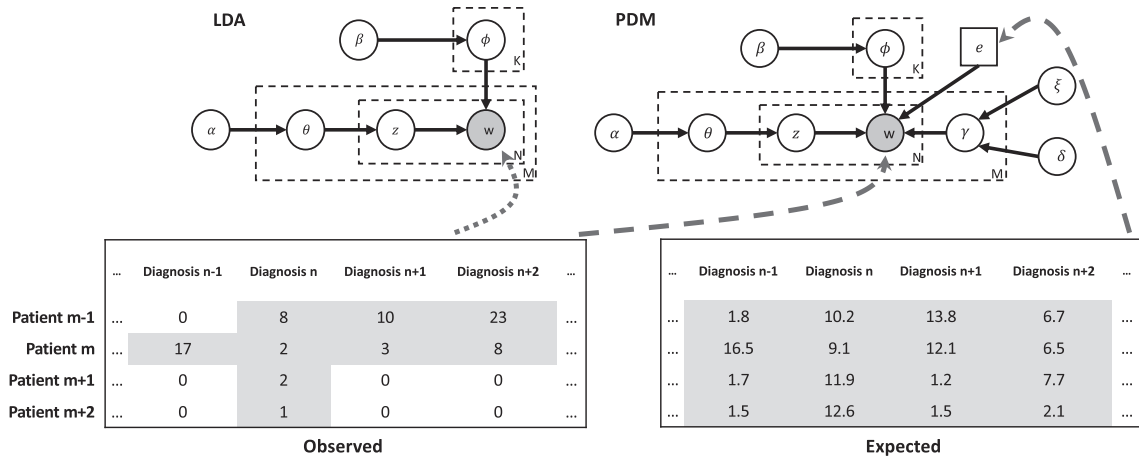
LDA

$\beta$ $\phi$ K

$\alpha$ $\theta$ $z$ w N M

PDM

$\beta$ $\phi$ K $e$ $\xi$

$\alpha$ $\theta$ $z$ w $\gamma$ N M $\delta$

| | ... | Diagnosis n-1 | Diagnosis n | Diagnosis n+1 | Diagnosis n+2 | ... |
|---|---|---|---|---|---|---|
| Patient m-1 | ... | 0 | 8 | 10 | 23 | ... |
| Patient m | ... | 17 | 2 | 3 | 8 | ... |
| Patient m+1 | ... | 0 | 2 | 0 | 0 | ... |
| Patient m+2 | ... | 0 | 1 | 0 | 0 | ... |

Observed

| ... | Diagnosis n-1 | Diagnosis n | Diagnosis n+1 | Diagnosis n+2 | ... |
|---|---|---|---|---|---|
| ... | 1.8 | 10.2 | 13.8 | 6.7 | ... |
| ... | 16.5 | 9.1 | 12.1 | 6.5 | ... |
| ... | 1.7 | 11.9 | 1.2 | 7.7 | ... |
| ... | 1.5 | 12.6 | 1.5 | 2.1 | ... |

Expected